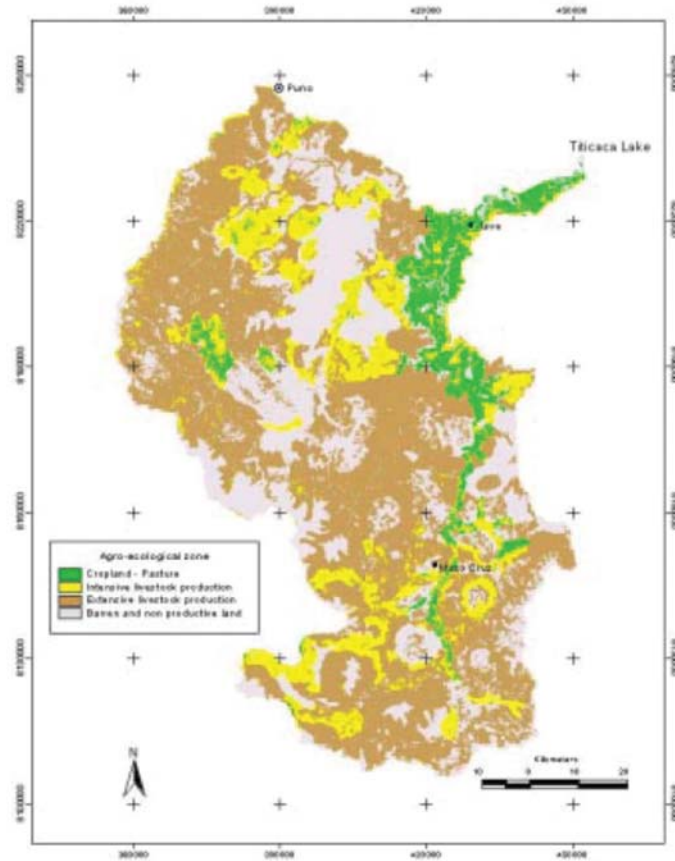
360000
390000
420000
450000

8250000
8220000
8190000
8160000
8130000
8100000

Puno

Titicaca Lake

Ilave

Mazo Cruz

Agro-ecological zone
Cropland - Pasture
Intensive livestock production
Extensive livestock production
Barren and non productive land

N

Kilometers
10 0 10 20

360000
390000
420000
450000